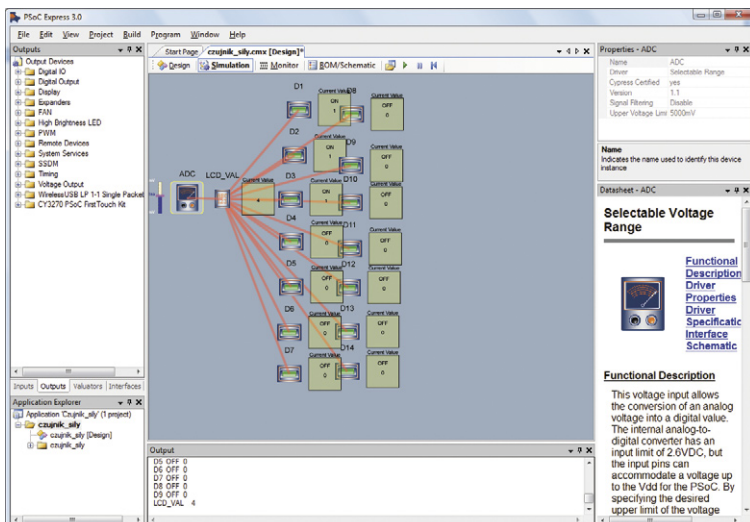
PSoC Express 3.0

File Edit View Project Build Program Window Help

Outputs

Output Devices
Digital IO
Digital Output
Display
Expanders
FAN
High Brightness LED
PWM
Remote Devices
System Services
SSDM
Timing
Voltage Output
Wireless USB LP 1-1 Single Packet
CY3270 PSoC FirstTouch Kit

Inputs Outputs Valuators Interfaces

Application Explorer

Application 'czujnik_sily' (1 project)
czujnik_sily
czujnik_sily [Design]
czujnik_sily

Start Page czujnik_sily.cmx [Design]*

Design Simulation Monitor BOM/Schematic

ADC LCD_VAL
Current Value 4
D1 D2 D3 D4 D5 D6 D7 D8 D9 D10 D11 D12 D13 D14
Current Value ON 1
Current Value ON 1
Current Value ON 1
Current Value OFF 0
Current Value OFF 0
Current Value OFF 0
Current Value OFF 0
Current Value 0
Current Value OFF 0
Current Value 0
Current Value OFF 0
Current Value 0
Current Value OFF 0
Current Value 0

Output

D5 OFF 0
D6 OFF 0
D7 OFF 0
D8 OFF 0
D9 OFF 0
LCD_VAL 4

Properties - ADC

| Name | ADC |
|---|---|
| Driver | Selectable Range |
| Cypress Certified | yes |
| Version | 1.1 |
| Signal Filtering | Disable |
| Upper Voltage Limi | 5000mV |

Name
Indicates the name used to identify this device instance

Datasheet - ADC

Selectable Voltage Range

Functional Description
Driver Properties
Driver Specification
Interface
Schematic

Functional Description

This voltage input allows the conversion of an analog voltage into a digital value. The internal analog-to-digital converter has an input limit of 2.6VDC, but the input pins can accommodate a voltage up to the Vdd for the PSoC. By specifying the desired upper limit of the voltage